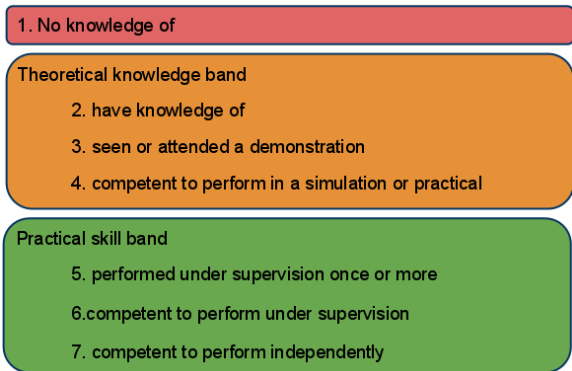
1. No knowledge of

Theoretical knowledge band

2. have knowledge of

3. seen or attended a demonstration

4. competent to perform in a simulation or practical

Practical skill band

5. performed under supervision once or more

6.competent to perform under supervision

7. competent to perform independently